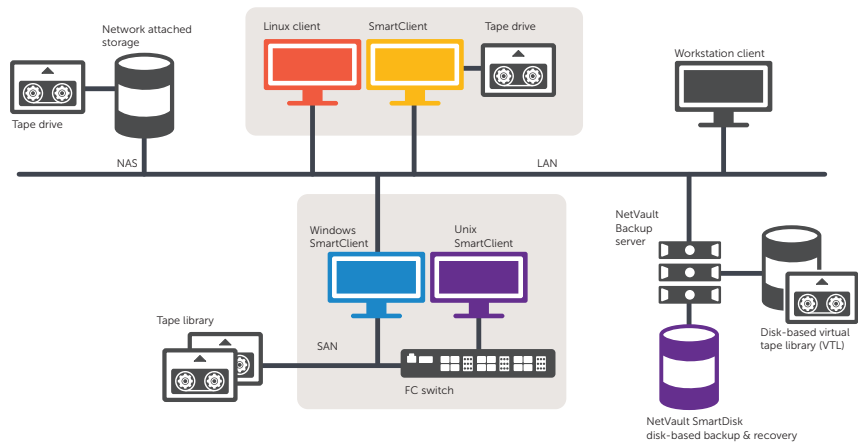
Network attached storage

Tape drive

NAS

Linux client

SmartClient

Tape drive

Workstation client

LAN

Windows SmartClient

Unix SmartClient

NetVault Backup server

Tape library

SAN

FC switch

Disk-based virtual tape library (VTL)

NetVault SmartDisk disk-based backup & recovery